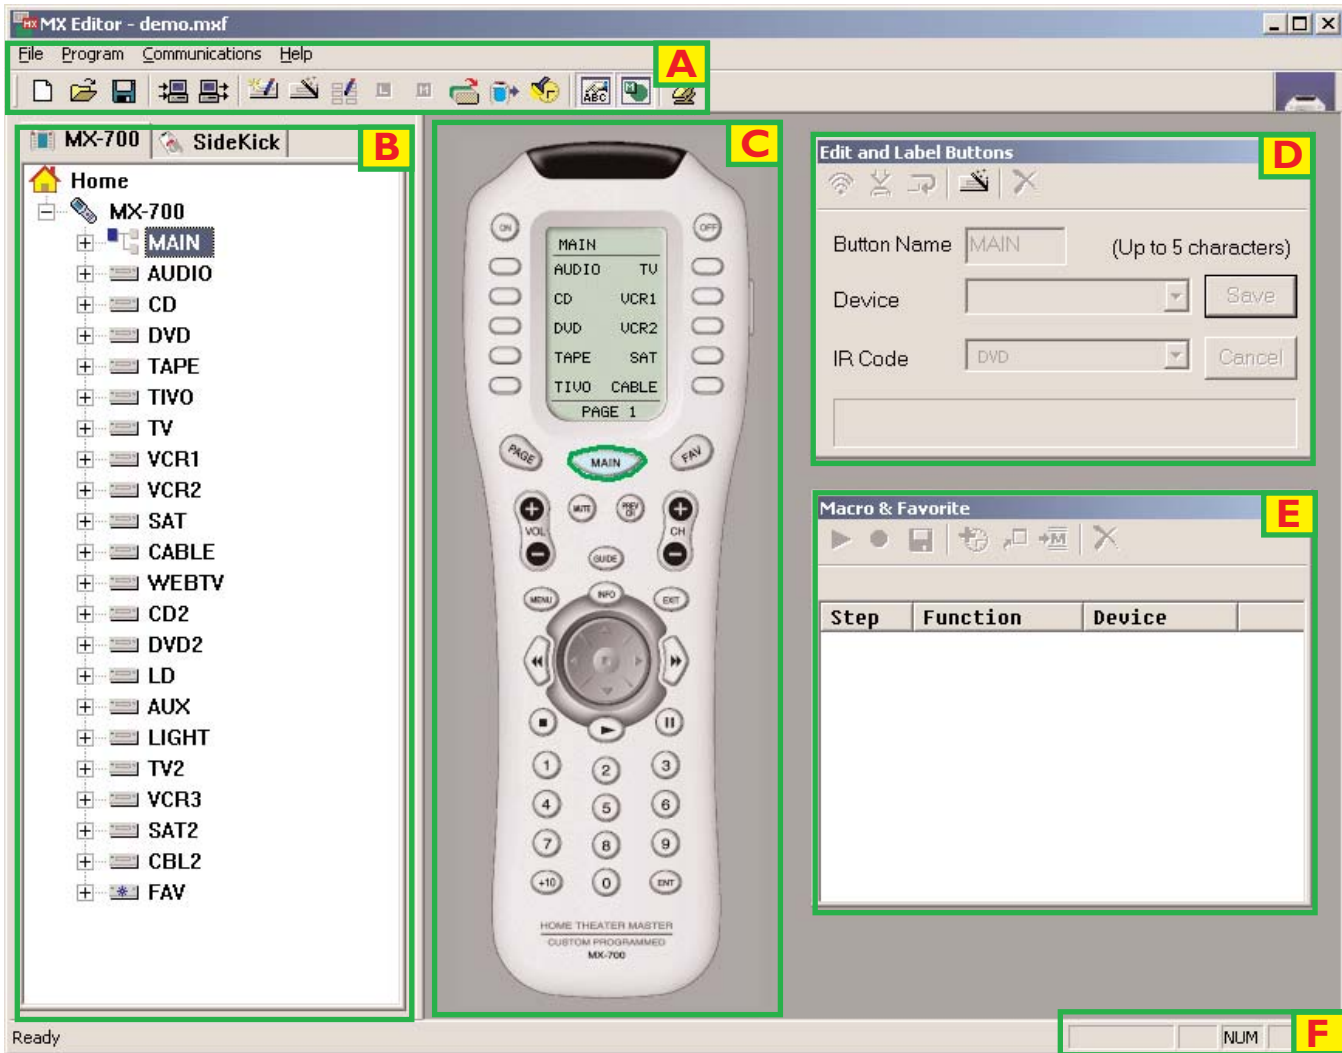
MX Editor - demo.mxf

File Program Communications Help

A

MX-700 SideKick

B

Home
MX-700
MAIN
AUDIO
CD
DVD
TAPE
TIVO
TV
VCR1
VCR2
SAT
CABLE
WEBTV
CD2
DVD2
LD
AUX
LIGHT
TV2
VCR3
SAT2
CBL2
FAV

C

ON
OFF
MAIN
AUDIO TV
CD VCR1
DVD VCR2
TAPE SAT
TIVO CABLE
PAGE 1
PAGE
MAIN
FAV
VOL
MUTE
PREV CH
CH
GUIDE
MENU
INFO
EXIT
1 2 3
4 5 6
7 8 9
+10 0 ENT
HOME THEATER MASTER
CUSTOM PROGRAMMED
MX-700

Edit and Label Buttons

D

Button Name MAIN (Up to 5 characters)
Device Save
IR Code DVD Cancel

Macro & Favorite

E

| Step | Function | Device |
|---|---|---|

Ready

NUM

F